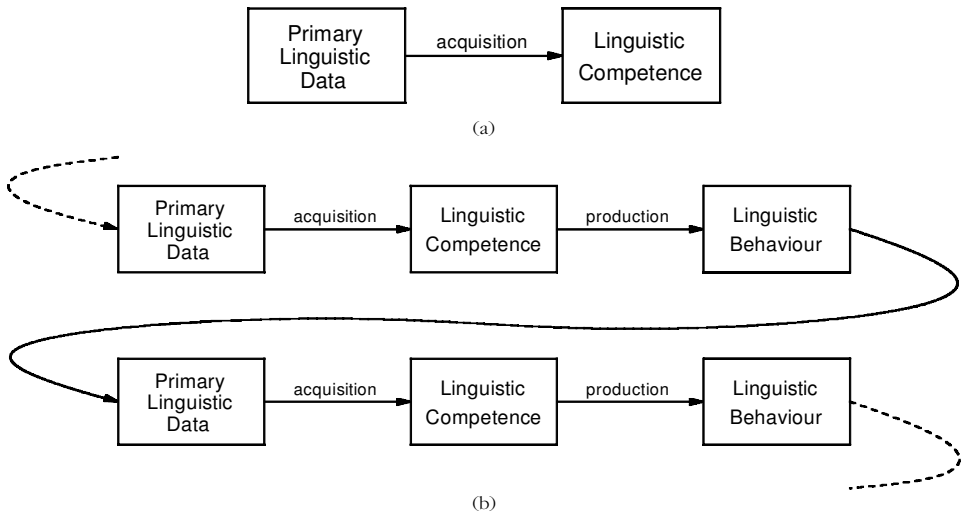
Primary Linguistic Data

acquisition

Linguistic Competence

(a)

Primary Linguistic Data

acquisition

Linguistic Competence

production

Linguistic Behaviour

Primary Linguistic Data

acquisition

Linguistic Competence

production

Linguistic Behaviour

(b)